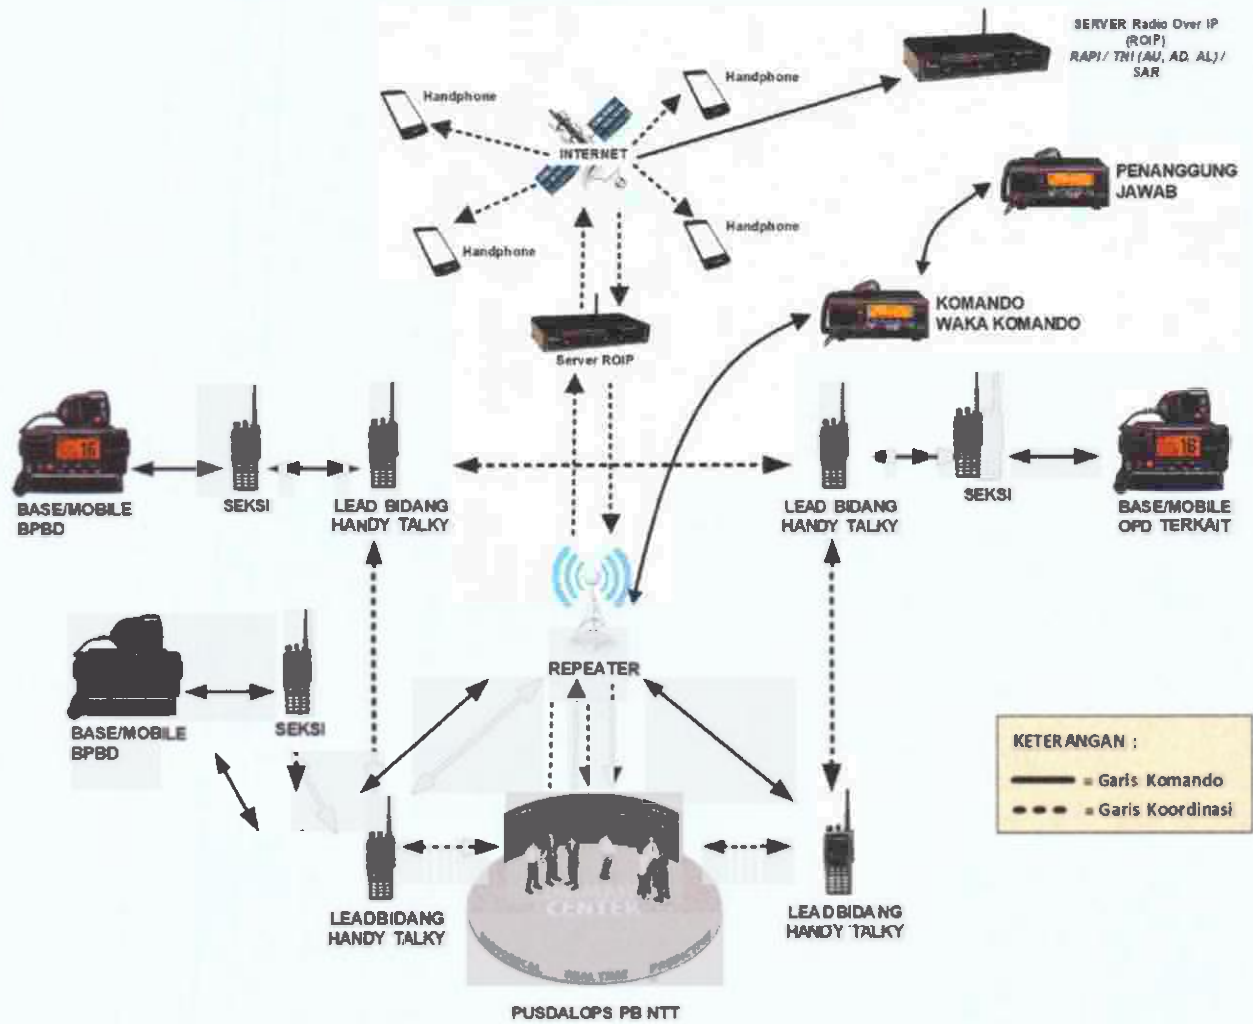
SERVER Radio Over IP (ROIP) RAPI / TNI (AU, AD, AL) / SAR

Handphone

Handphone

INTERNET

Handphone

Handphone

PENANGGUNG JAWAB

KOMANDO WAKA KOMANDO

Server ROIP

BASE/MOBILE BPBD

SEKSI

LEAD BIDANG HANDY TALKY

LEAD BIDANG HANDY TALKY

SEKSI

BASE/MOBILE OPD TERKAIT

REPEATER

BASE/MOBILE BPBD

SEKSI

KETERANGAN :

= Garis Komando

= Garis Koordinasi

LEADBIDANG HANDY TALKY

CENTER

LEADBIDANG HANDY TALKY

PUSDALOPS PB NTT